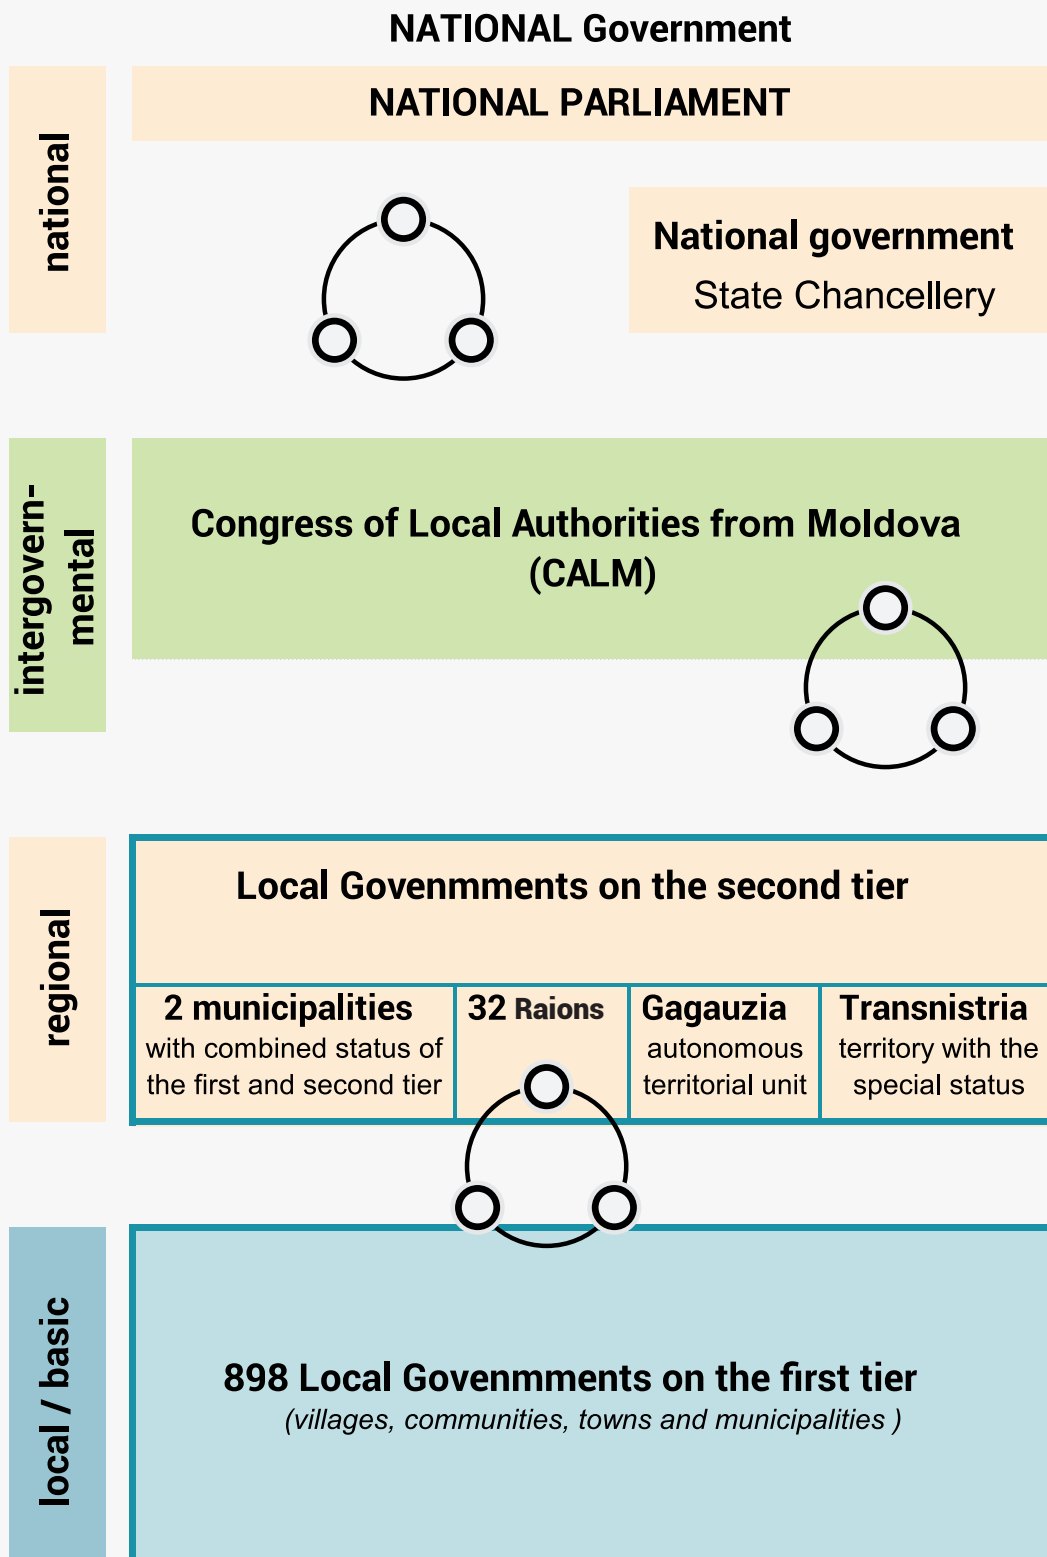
NATIONAL Government

national

NATIONAL PARLIAMENT

National government
State Chancellery

intergovernmental

Congress of Local Authorities from Moldova (CALM)

regional

Local Govenmments on the second tier

| 2 municipalities with combined status of the first and second tier | 32 Raions | Gagauzia autonomous territorial unit | Transnistria territory with the special status |
|---|---|---|---|

local / basic

898 Local Govenmments on the first tier
(villages, communities, towns and municipalities )